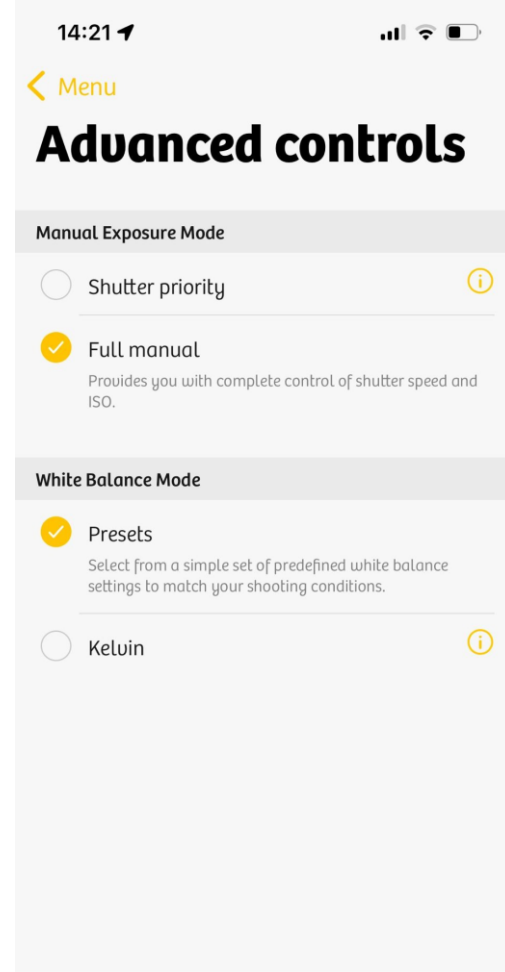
14:21

Menu

Advanced controls

Manual Exposure Mode

Shutter priority

Full manual

Provides you with complete control of shutter speed and ISO.

White Balance Mode

Presets

Select from a simple set of predefined white balance settings to match your shooting conditions.

Kelvin